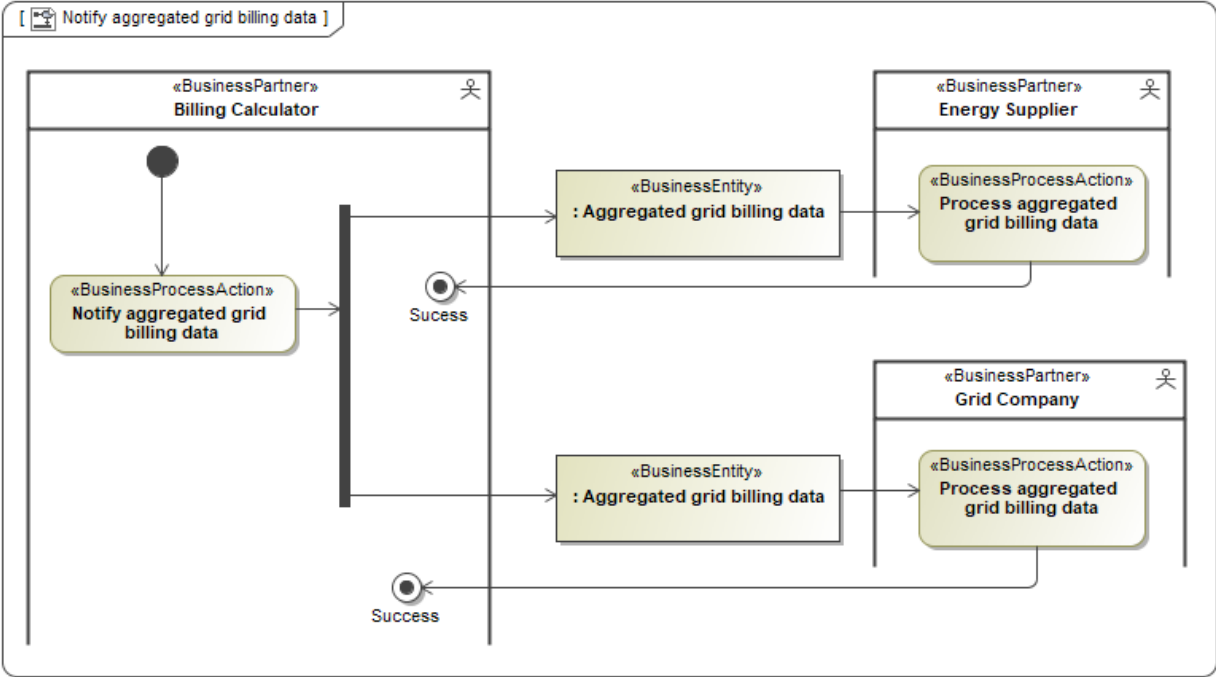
[ Notify aggregated grid billing data ]

«BusinessPartner»
Billing Calculator

«BusinessPartner»
Energy Supplier

«BusinessEntity»
: Aggregated grid billing data

«BusinessProcessAction»
Process aggregated grid billing data

«BusinessProcessAction»
Notify aggregated grid billing data

Sucess

«BusinessPartner»
Grid Company

«BusinessEntity»
: Aggregated grid billing data

«BusinessProcessAction»
Process aggregated grid billing data

Success